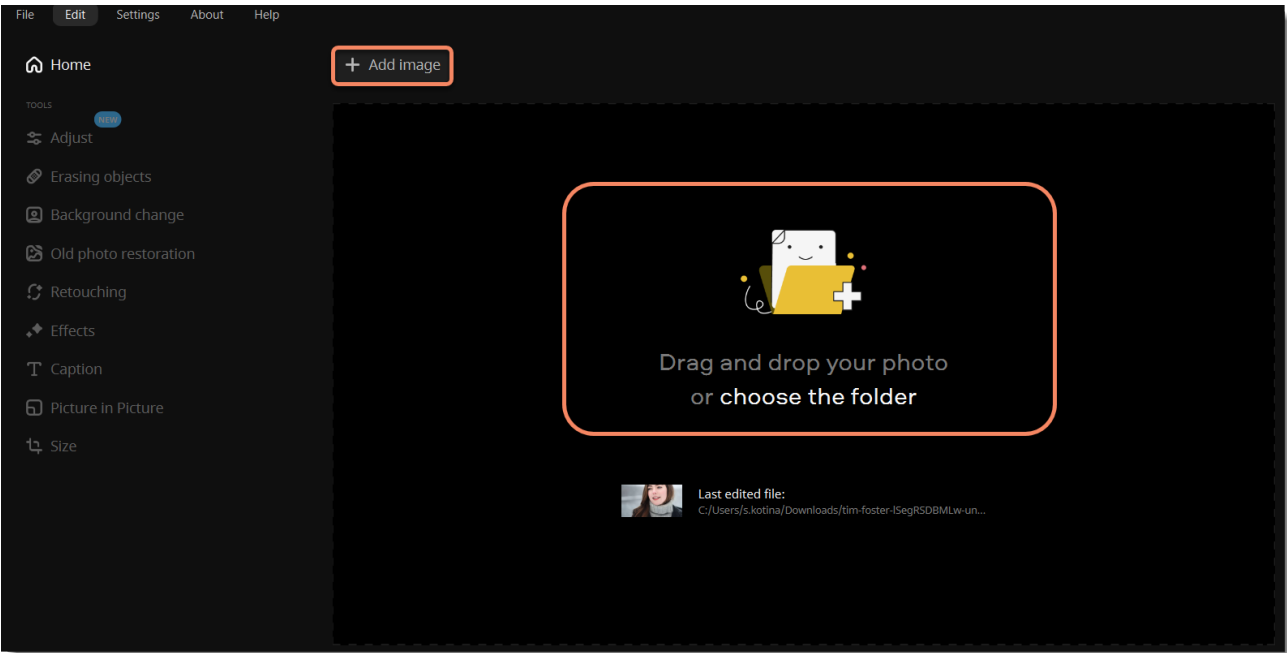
File Edit Settings About Help

Home

TOOLS

NEW

Adjust

Erasing objects

Background change

Old photo restoration

Retouching

Effects

Caption

Picture in Picture

Size

+ Add image

Drag and drop your photo
or choose the folder

Last edited file:
C:/Users/s.kotina/Downloads/tim-foster-lSegRSDBMLw-un...